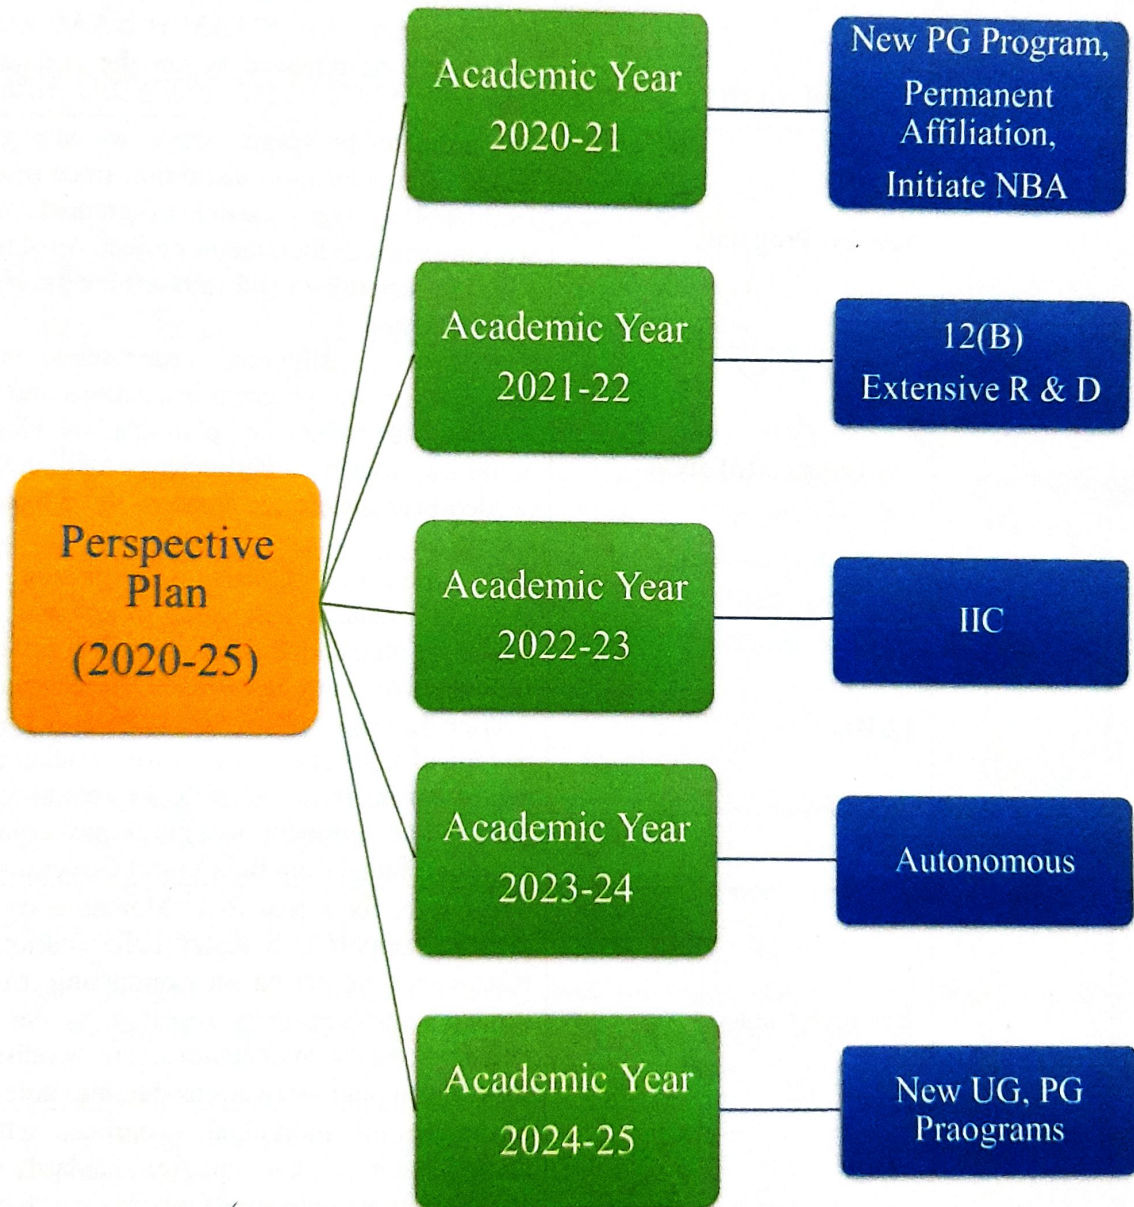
Perspective Plan (2020-25)

Academic Year 2020-21

New PG Program, Permanent Affiliation, Initiate NBA

Academic Year 2021-22

12(B) Extensive R & D

Academic Year 2022-23

IIC

Academic Year 2023-24

Autonomous

Academic Year 2024-25

New UG, PG Praograms